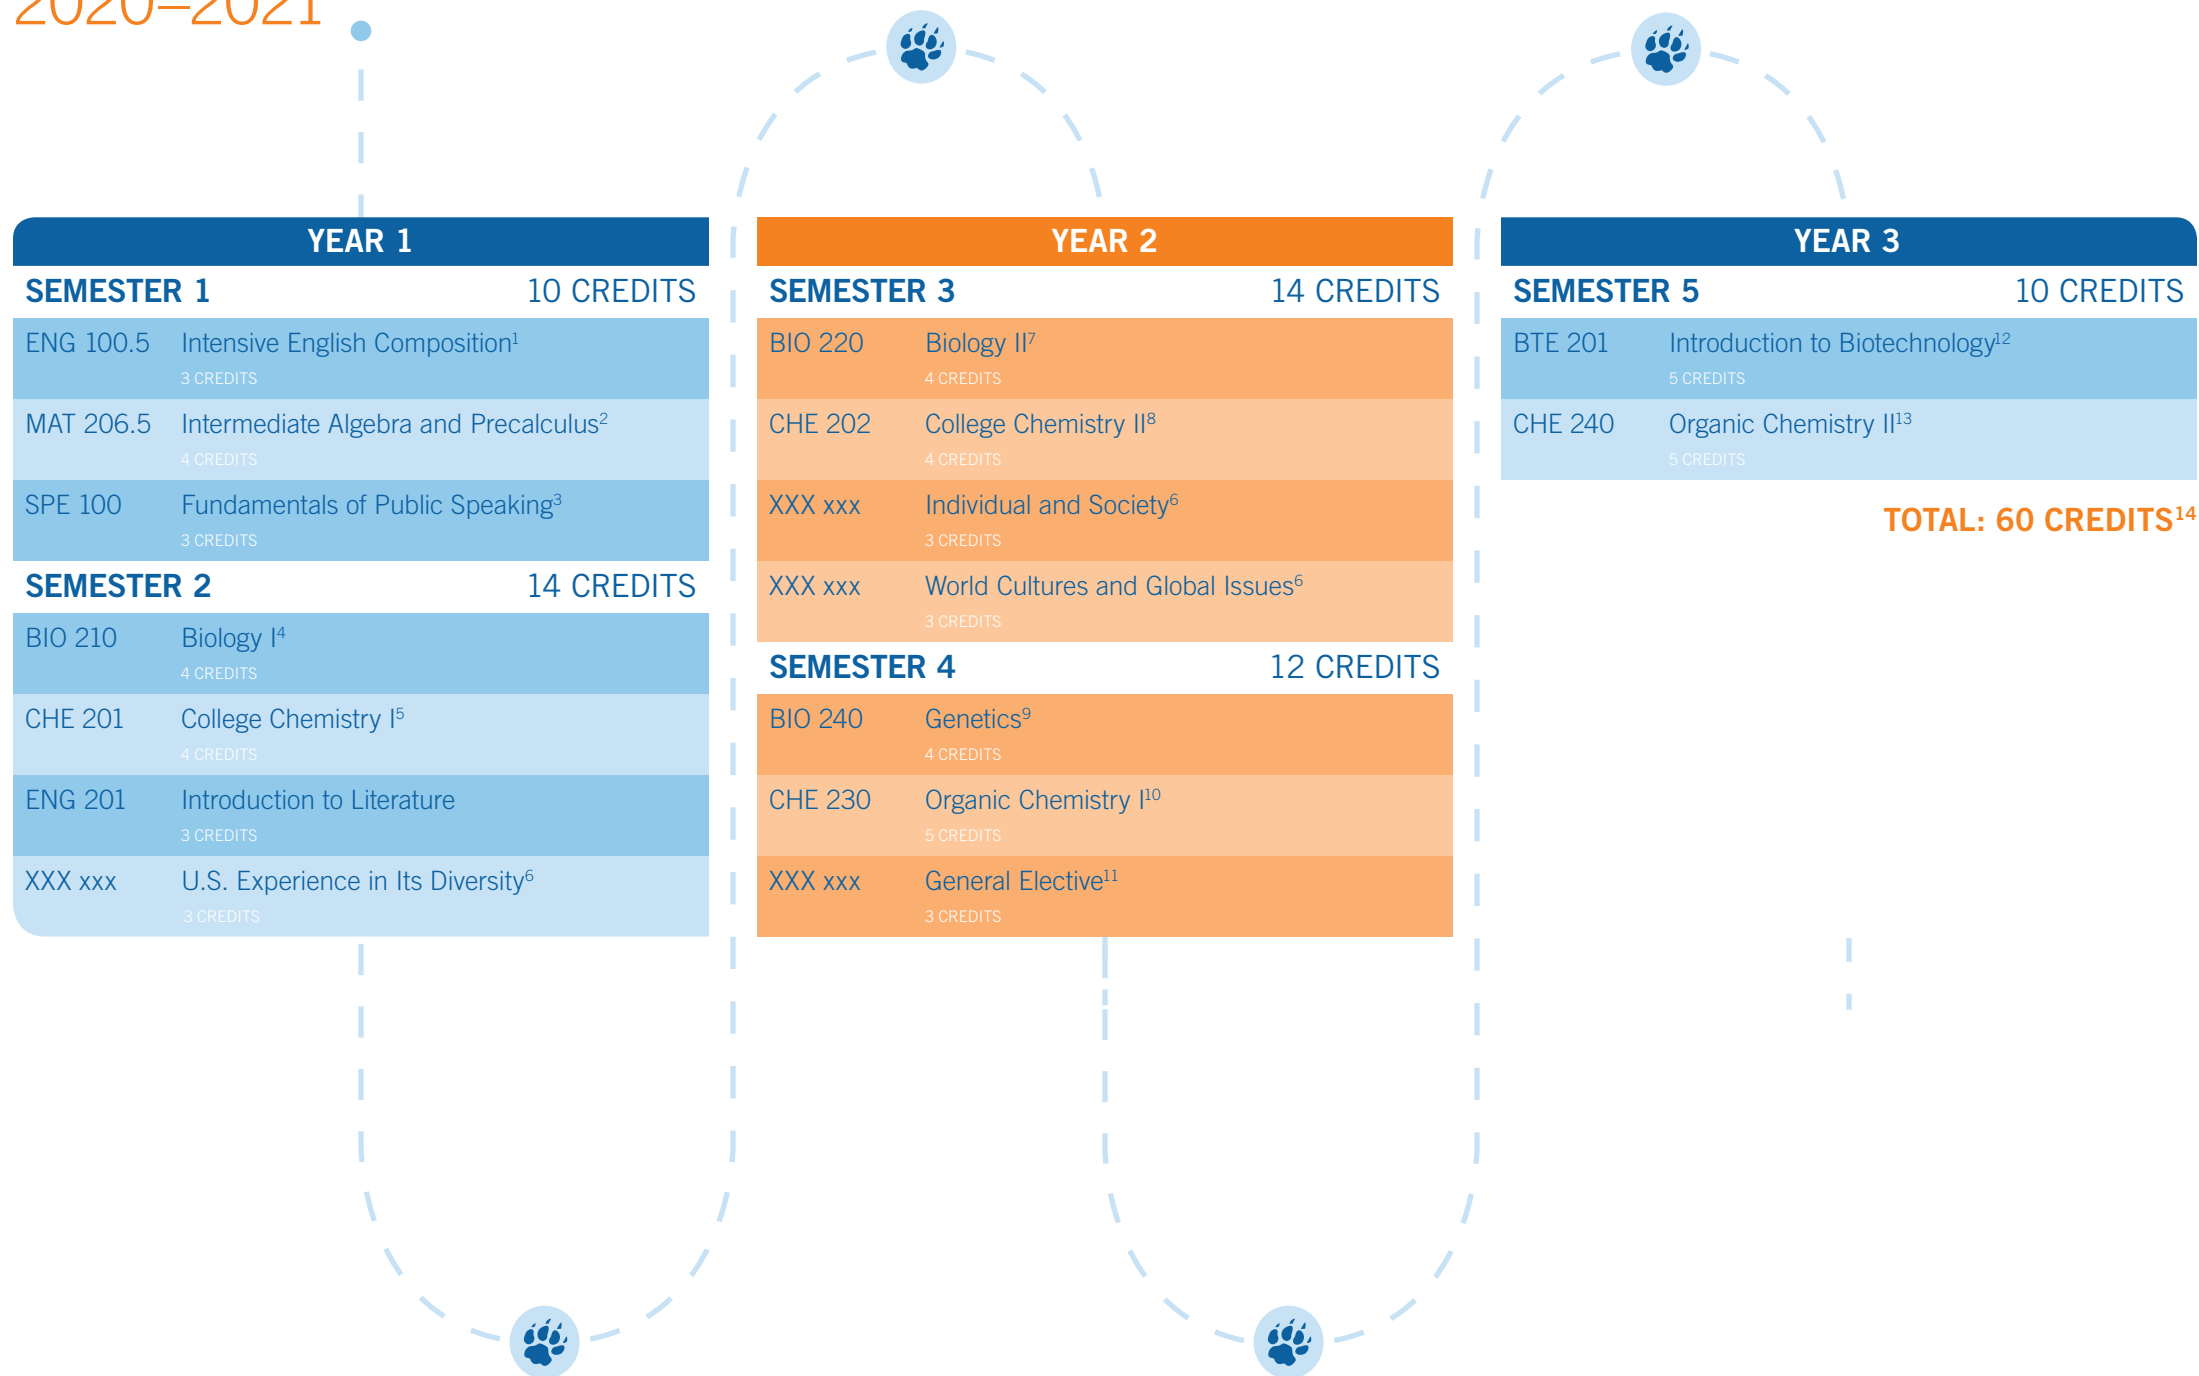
2020–2021

YEAR 1

SEMESTER 1 10 CREDITS

ENG 100.5 Intensive English Composition$^1$
3 CREDITS

MAT 206.5 Intermediate Algebra and Precalculus$^2$
4 CREDITS

SPE 100 Fundamentals of Public Speaking$^3$
3 CREDITS

SEMESTER 2 14 CREDITS

BIO 210 Biology I$^4$
4 CREDITS

CHE 201 College Chemistry I$^5$
4 CREDITS

ENG 201 Introduction to Literature
3 CREDITS

XXX xxx U.S. Experience in Its Diversity$^6$
3 CREDITS

YEAR 2

SEMESTER 3 14 CREDITS

BIO 220 Biology II$^7$
4 CREDITS

CHE 202 College Chemistry II$^8$
4 CREDITS

XXX xxx Individual and Society$^6$
3 CREDITS

XXX xxx World Cultures and Global Issues$^6$
3 CREDITS

SEMESTER 4 12 CREDITS

BIO 240 Genetics$^9$
4 CREDITS

CHE 230 Organic Chemistry I$^{10}$
5 CREDITS

XXX xxx General Elective$^{11}$
3 CREDITS

YEAR 3

SEMESTER 5 10 CREDITS

BTE 201 Introduction to Biotechnology$^{12}$
5 CREDITS

CHE 240 Organic Chemistry II$^{13}$
5 CREDITS

TOTAL: 60 CREDITS$^{14}$